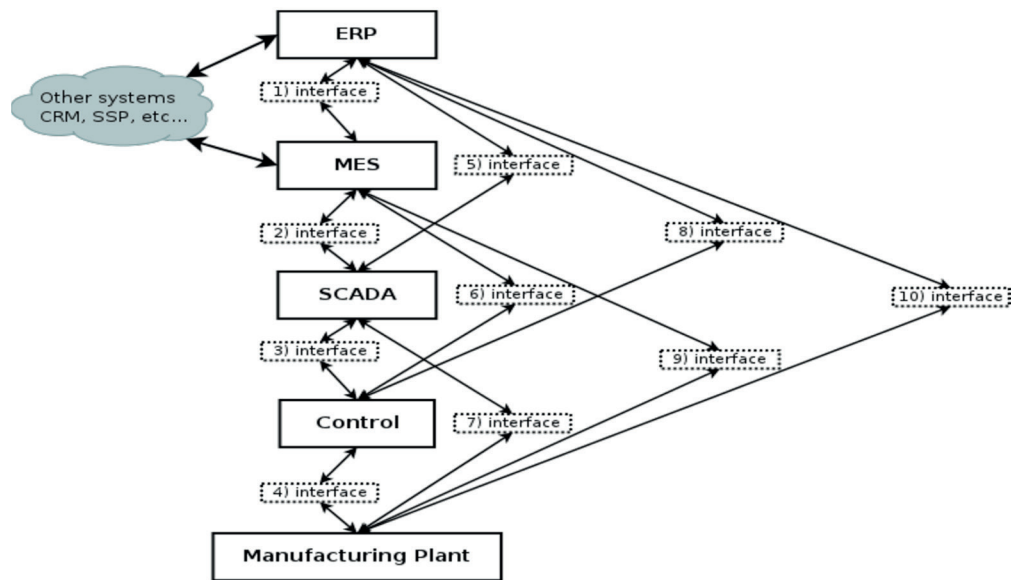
ERP

Other systems CRM, SSP, etc...

1) interface

MES

5) interface

2) interface

8) interface

SCADA

6) interface

10) interface

3) interface

9) interface

Control

7) interface

4) interface

Manufacturing Plant